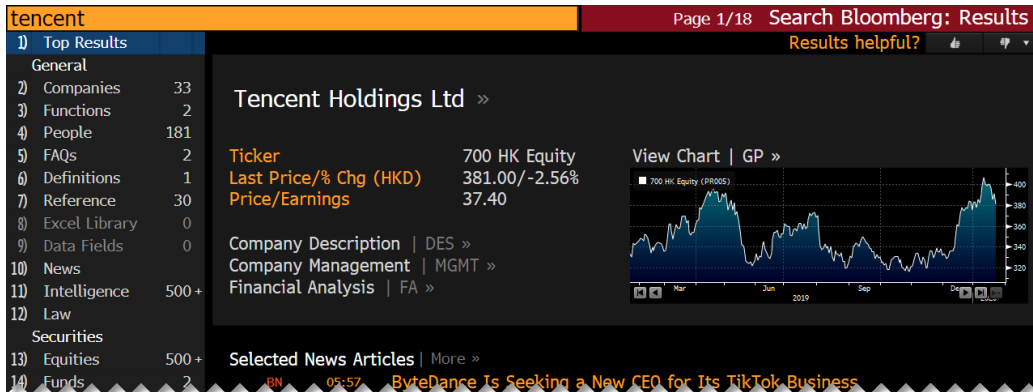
tencent

Page 1/18 Search Bloomberg: Results

Results helpful?

1) Top Results
General
2) Companies 33
3) Functions 2
4) People 181
5) FAQs 2
6) Definitions 1
7) Reference 30
8) Excel Library 0
9) Data Fields 0
10) News
11) Intelligence 500+
12) Law
Securities
13) Equities 500+
14) Funds 2

Tencent Holdings Ltd »

| | |
|---|---|
| Ticker | 700 HK Equity |
| Last Price/% Chg (HKD) | 381.00/-2.56% |
| Price/Earnings | 37.40 |

View Chart | GP »

700 HK Equity (PR005)

400
380
360
340
320

Mar Jun Sep Dec
2019

Company Description | DES »
Company Management | MGMT »
Financial Analysis | FA »

Selected News Articles | More »

BN 05:57 ByteDance Is Seeking a New CEO for Its TikTok Business